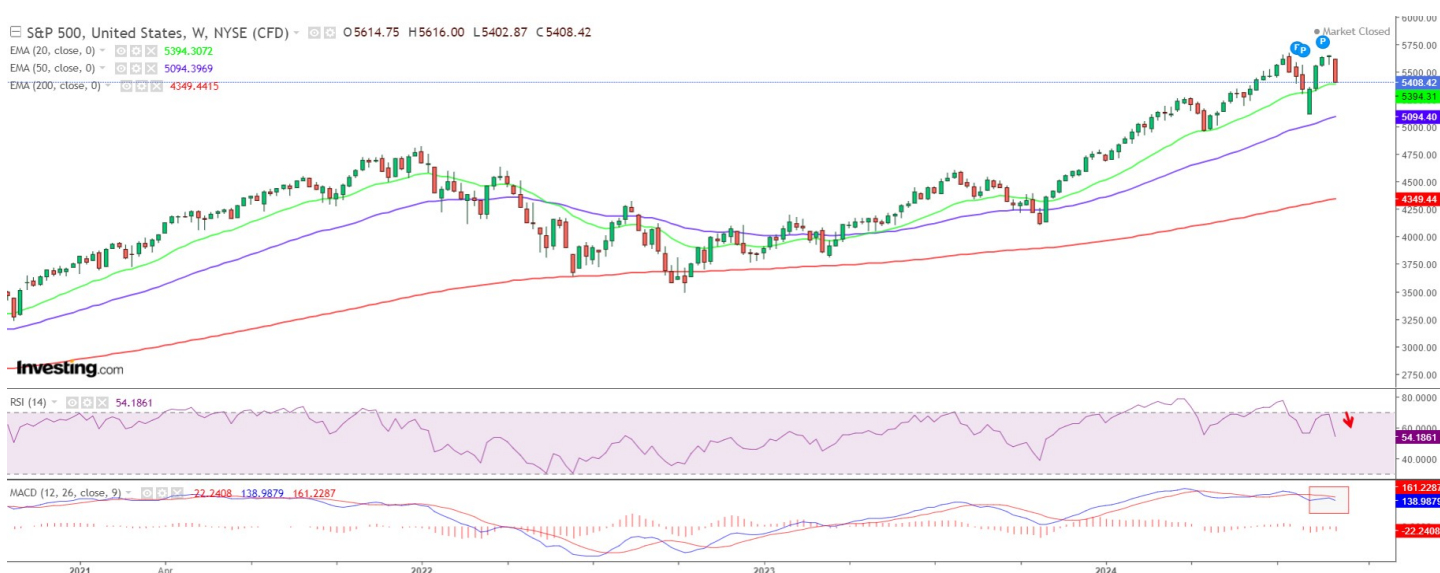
S&P 500, United States, W, NYSE (CFD) O5614.75 H5616.00 L5402.87 C5408.42
EMA (20, close, 0) 5394.3072
EMA (50, close, 0) 5094.3969
EMA (200, close, 0) 4349.4415

Market Closed

6000.00
5750.00
5500.00
5408.42
5394.31
5094.40
5000.00
4750.00
4500.00
4349.44
4000.00
3750.00
3500.00
3250.00
3000.00
2750.00

F P P

Investing.com

RSI (14) 54.1861
80.00
54.1861
40.00

MACD (12, 26, close, 9) -22.2408 138.9879 161.2287
161.2287
138.9879
-22.2408

2021 Apr 2022 2023 2024